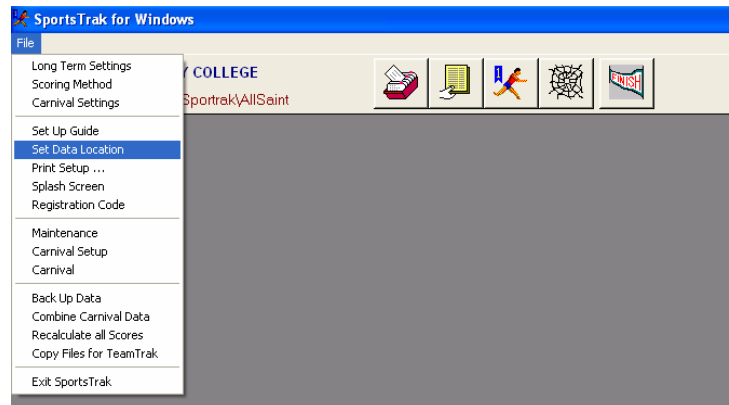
SportsTrak for Windows

File

Long Term Settings
Scoring Method
Carnival Settings

Set Up Guide
Set Data Location
Print Setup ...
Splash Screen
Registration Code

Maintenance
Carnival Setup
Carnival

Back Up Data
Combine Carnival Data
Recalculate all Scores
Copy Files for TeamTrak

Exit SportsTrak

Y COLLEGE
Sportrak\AllSaint

FINISH